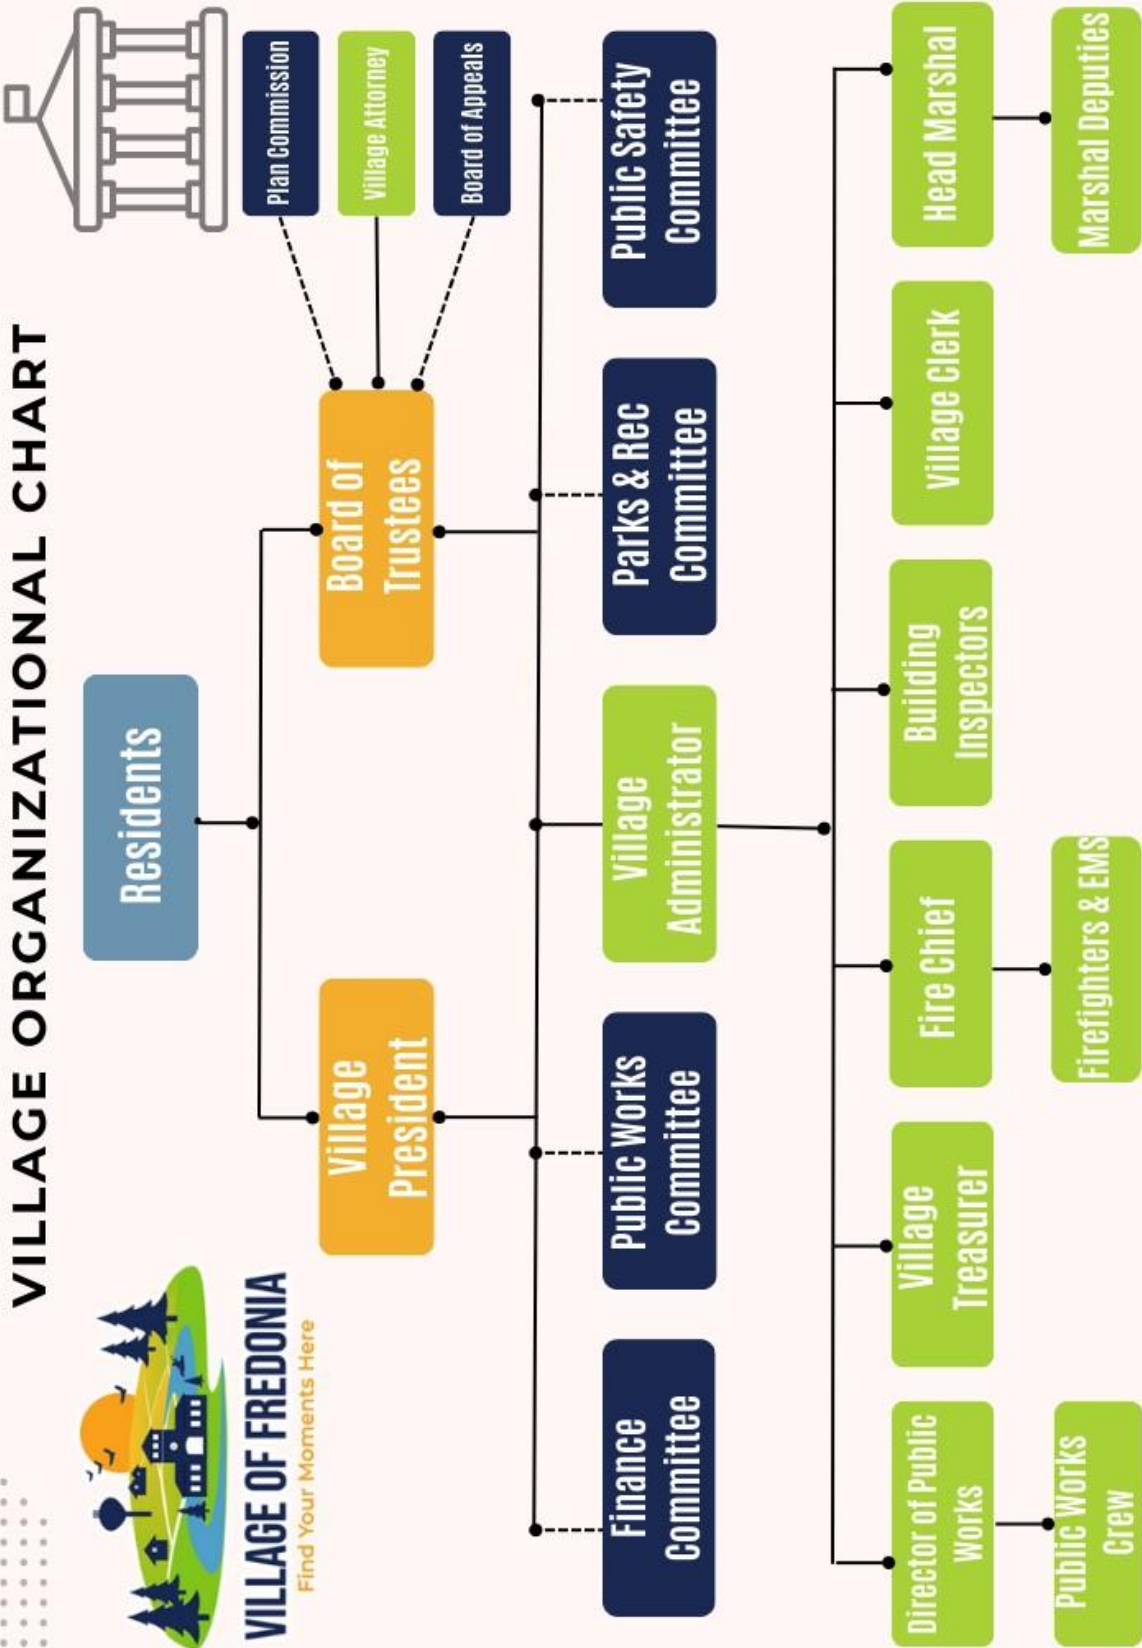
VILLAGE ORGANIZATIONAL CHART

VILLAGE OF FREDONIA
Find Your Moments Here

Residents

Village President

Board of Trustees

Plan Commission

Village Attorney

Board of Appeals

Finance Committee

Public Works Committee

Village Administrator

Parks & Rec Committee

Public Safety Committee

Director of Public Works

Public Works Crew

Village Treasurer

Fire Chief

Firefighters & EMS

Building Inspectors

Village Clerk

Head Marshal

Marshal Deputies